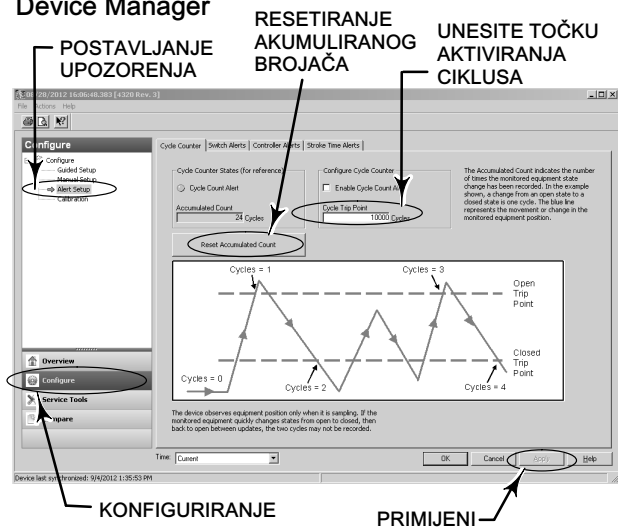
Device Manager

POSTAVLJANJE UPOZORENJA

RESETIRANJE AKUMULIRANOG BROJAČA

UNESITE TOČKU AKTIVIRANJA CIKLUSA

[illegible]/28/2012 16:06:48.383 [4320 Rev. 3]

File Actions Help

Configure

Configure
Guided Setup
Manual Setup
Alert Setup
Calibration

Cycle Counter | Switch Alerts | Controller Alerts | Stroke Time Alerts

Cycle Counter States (for reference)

Cycle Count Alert

Accumulated Count
24 Cycles

Reset Accumulated Count

Configure Cycle Counter

Enable Cycle Count Alert

Cycle Trip Point
10000 Cycles

The Accumulated Count indicates the number of times the monitored equipment state change has been recorded. In the example shown, a change from an open state to a closed state is one cycle. The blue line represents the movement or change in the monitored equipment position.

Cycles = 1

Cycles = 3

Open Trip Point

Closed Trip Point

Cycles = 0

Cycles = 2

Cycles = 4

The device observes equipment position only when it is sampling. If the monitored equipment quickly changes states from open to closed, then back to open between updates, the two cycles may not be recorded.

Overview

Configure

Service Tools

Compare

Time: Current

OK Cancel Apply Help

Device last synchronized: 9/4/2012 1:35:53 PM

KONFIGURIRANJE

PRIMIJENI